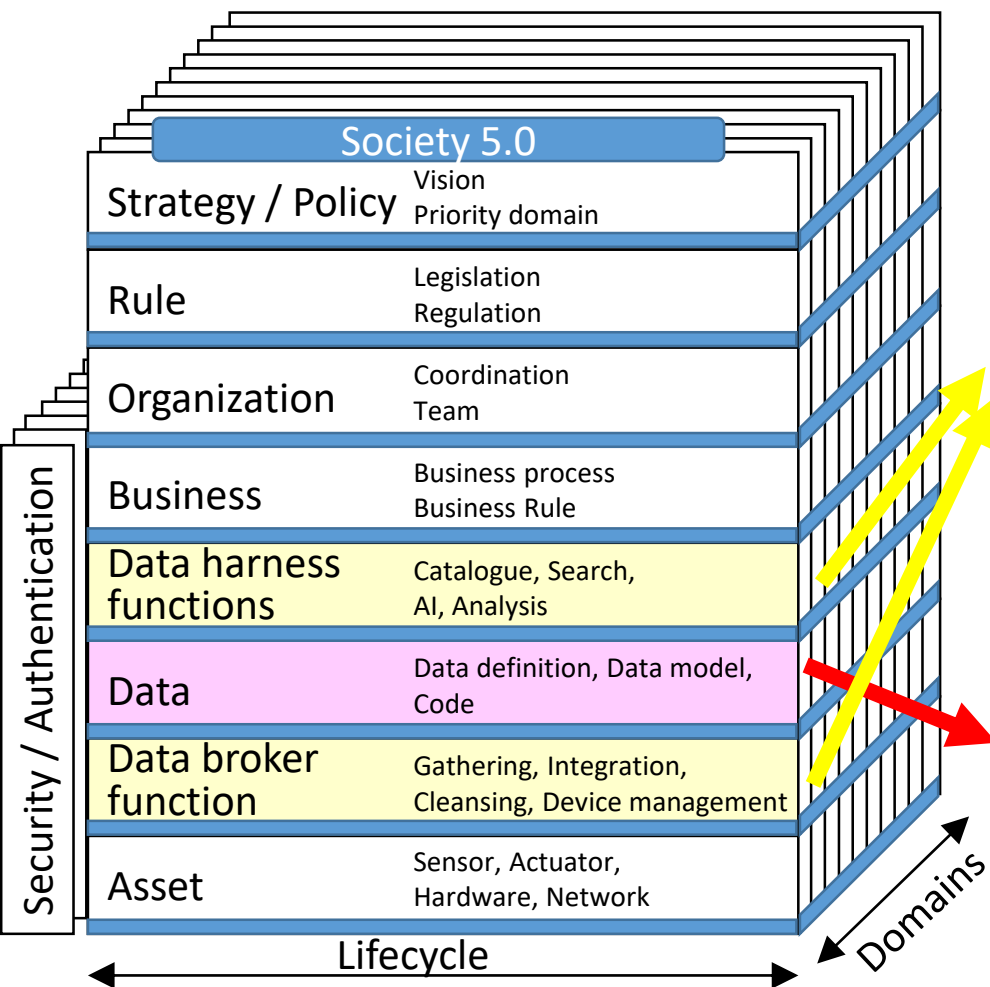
Society 5.0

Strategy / Policy
Vision
Priority domain

Rule
Legislation
Regulation

Organization
Coordination
Team

Business
Business process
Business Rule

Data harness functions
Catalogue, Search, AI, Analysis

Data
Data definition, Data model, Code

Data broker function
Gathering, Integration, Cleansing, Device management

Asset
Sensor, Actuator, Hardware, Network

Security / Authentication

Lifecycle

Domains